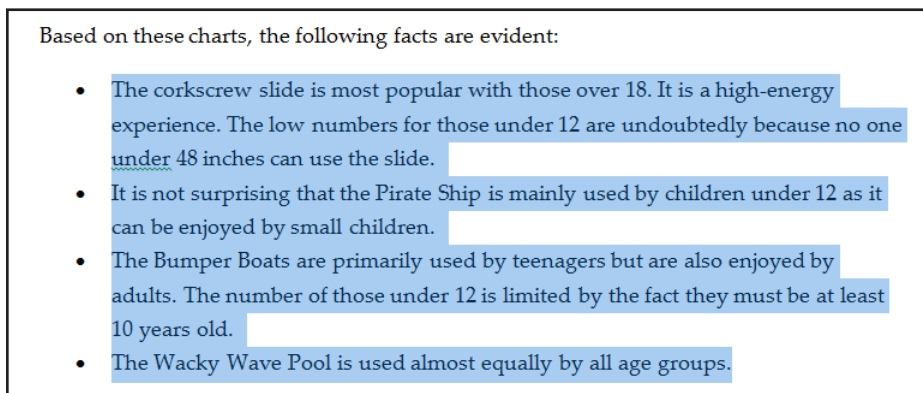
Based on these charts, the following facts are evident:

- The corkscrew slide is most popular with those over 18. It is a high-energy experience. The low numbers for those under 12 are undoubtedly because no one under 48 inches can use the slide.
- It is not surprising that the Pirate Ship is mainly used by children under 12 as it can be enjoyed by small children.
- The Bumper Boats are primarily used by teenagers but are also enjoyed by adults. The number of those under 12 is limited by the fact they must be at least 10 years old.
- The Wacky Wave Pool is used almost equally by all age groups.